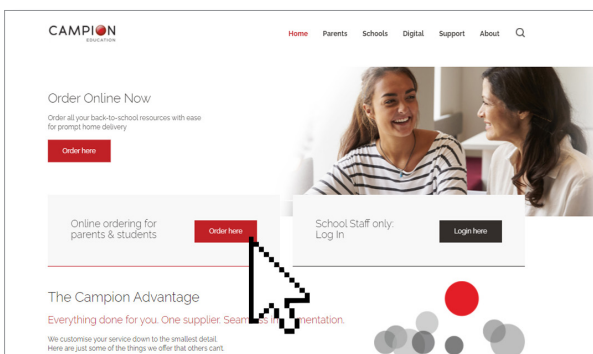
CAMPION
EDUCATION

Home Parents Schools Digital Support About

Order Online Now

Order all your back-to-school resources with ease for prompt home delivery

Order here

Online ordering for parents & students

Order here

School Staff only: Log In

Login here

The Campion Advantage

Everything done for you. One supplier. Seam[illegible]mentation.

We customise your service down to the smallest detail. Here are just some of the things we offer that others can't.